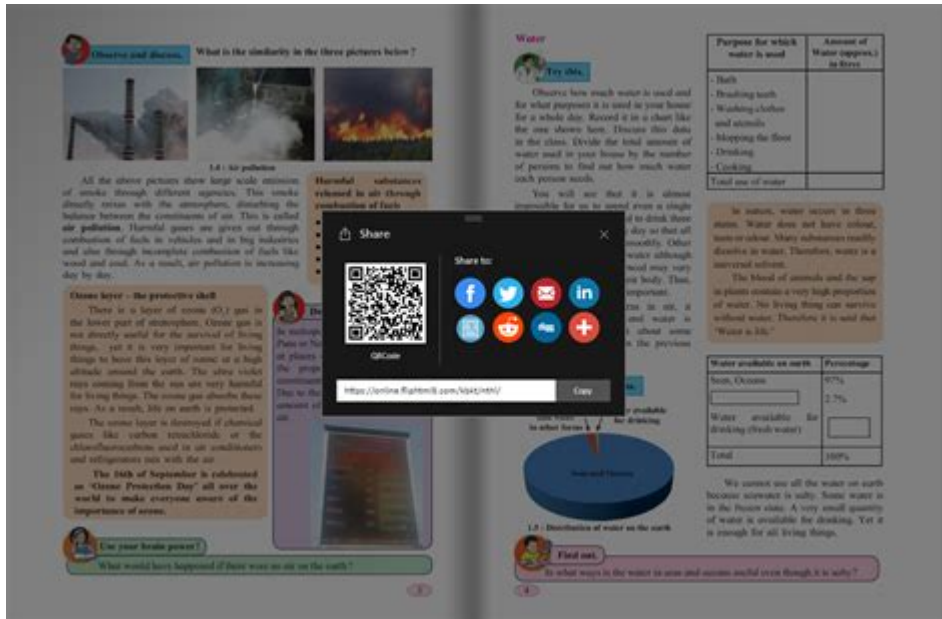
Observe and discuss.

What is the similarity in the three pictures below ?

1.4 : Air pollution

All the above pictures show large scale emission of smoke through different agencies. This smoke directly mixes with the atmosphere, disturbing the balance between the constituents of air. This is called air pollution. Harmful gases are given out through combustion of fuels in vehicles and in big industries and also through incomplete combustion of fuels like wood and coal. As a result, air pollution is increasing day by day.

Harmful substances released in air through combustion of fuels

Ozone layer – the protective shell

There is a layer of ozone ($O_3$) gas in the lower part of atmosphere. Ozone gas is not directly useful for the survival of living things, yet it is very important for living things to have this layer of ozone at a high altitude around the earth. The ultra violet rays coming from the sun are very harmful for living things. The ozone gas absorbs these rays. As a result, life on earth is protected.

The ozone layer is destroyed if chemical gases like carbon tetrachloride, or the chlorofluorocarbons used in air conditioners and refrigerators mix with the air.

The 16th of September is celebrated as 'Ozone Protection Day' all over the world to make everyone aware of the importance of ozone.

In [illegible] Pune or N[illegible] at places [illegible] the progr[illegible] Due to the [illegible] amount of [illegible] air.

Use your brain power!

What would have happened if there were no air on the earth ?

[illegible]

Share

QRCode

Share to:

https://online.fliphtml5.com/kbkt/rmhl/

Copy

Water

Try this.

Observe how much water is used and for what purposes it is used in your house for a whole day. Record it in a chart like the one shown here. Discuss this data in the class. Divide the total amount of water used in your house by the number of persons to find out how much water each person needs.

You will see that it is almost impossible for us to spend even a single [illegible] to drink these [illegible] day so that all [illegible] smoothly. Other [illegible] water although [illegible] need may vary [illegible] body. Thus, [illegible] important.

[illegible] in air, it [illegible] about some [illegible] the previous

| Purpose for which water is used | Amount of Water (approx.) in litres |
|---|---|
| - Bath<br>- Brushing teeth<br>- Washing clothes and utensils<br>- Mopping the floor<br>- Drinking<br>- Cooking | |
| Total use of water | |

In nature, water occurs in three states. Water does not have colour, taste or odour. Many substances readily dissolve in water. Therefore, water is a universal solvent.

The blood of animals and the sap in plants contain a very high proportion of water. No living thing can survive without water. Therefore it is said that 'Water is life.'

in other forms
available for drinking
Seas and Oceans

1.5 : Distribution of water on the earth

| Water available on earth | Percentage |
|---|---|
| Seas, Oceans | 97% |
| | 2.7% |
| Water available for drinking (fresh water) | |
| Total | 100% |

We cannot use all the water on earth because seawater is salty. Some water is in the frozen state. A very small quantity of water is available for drinking. Yet it is enough for all living things.

Find out.

In what ways is the water in seas and oceans useful even though it is salty?

4